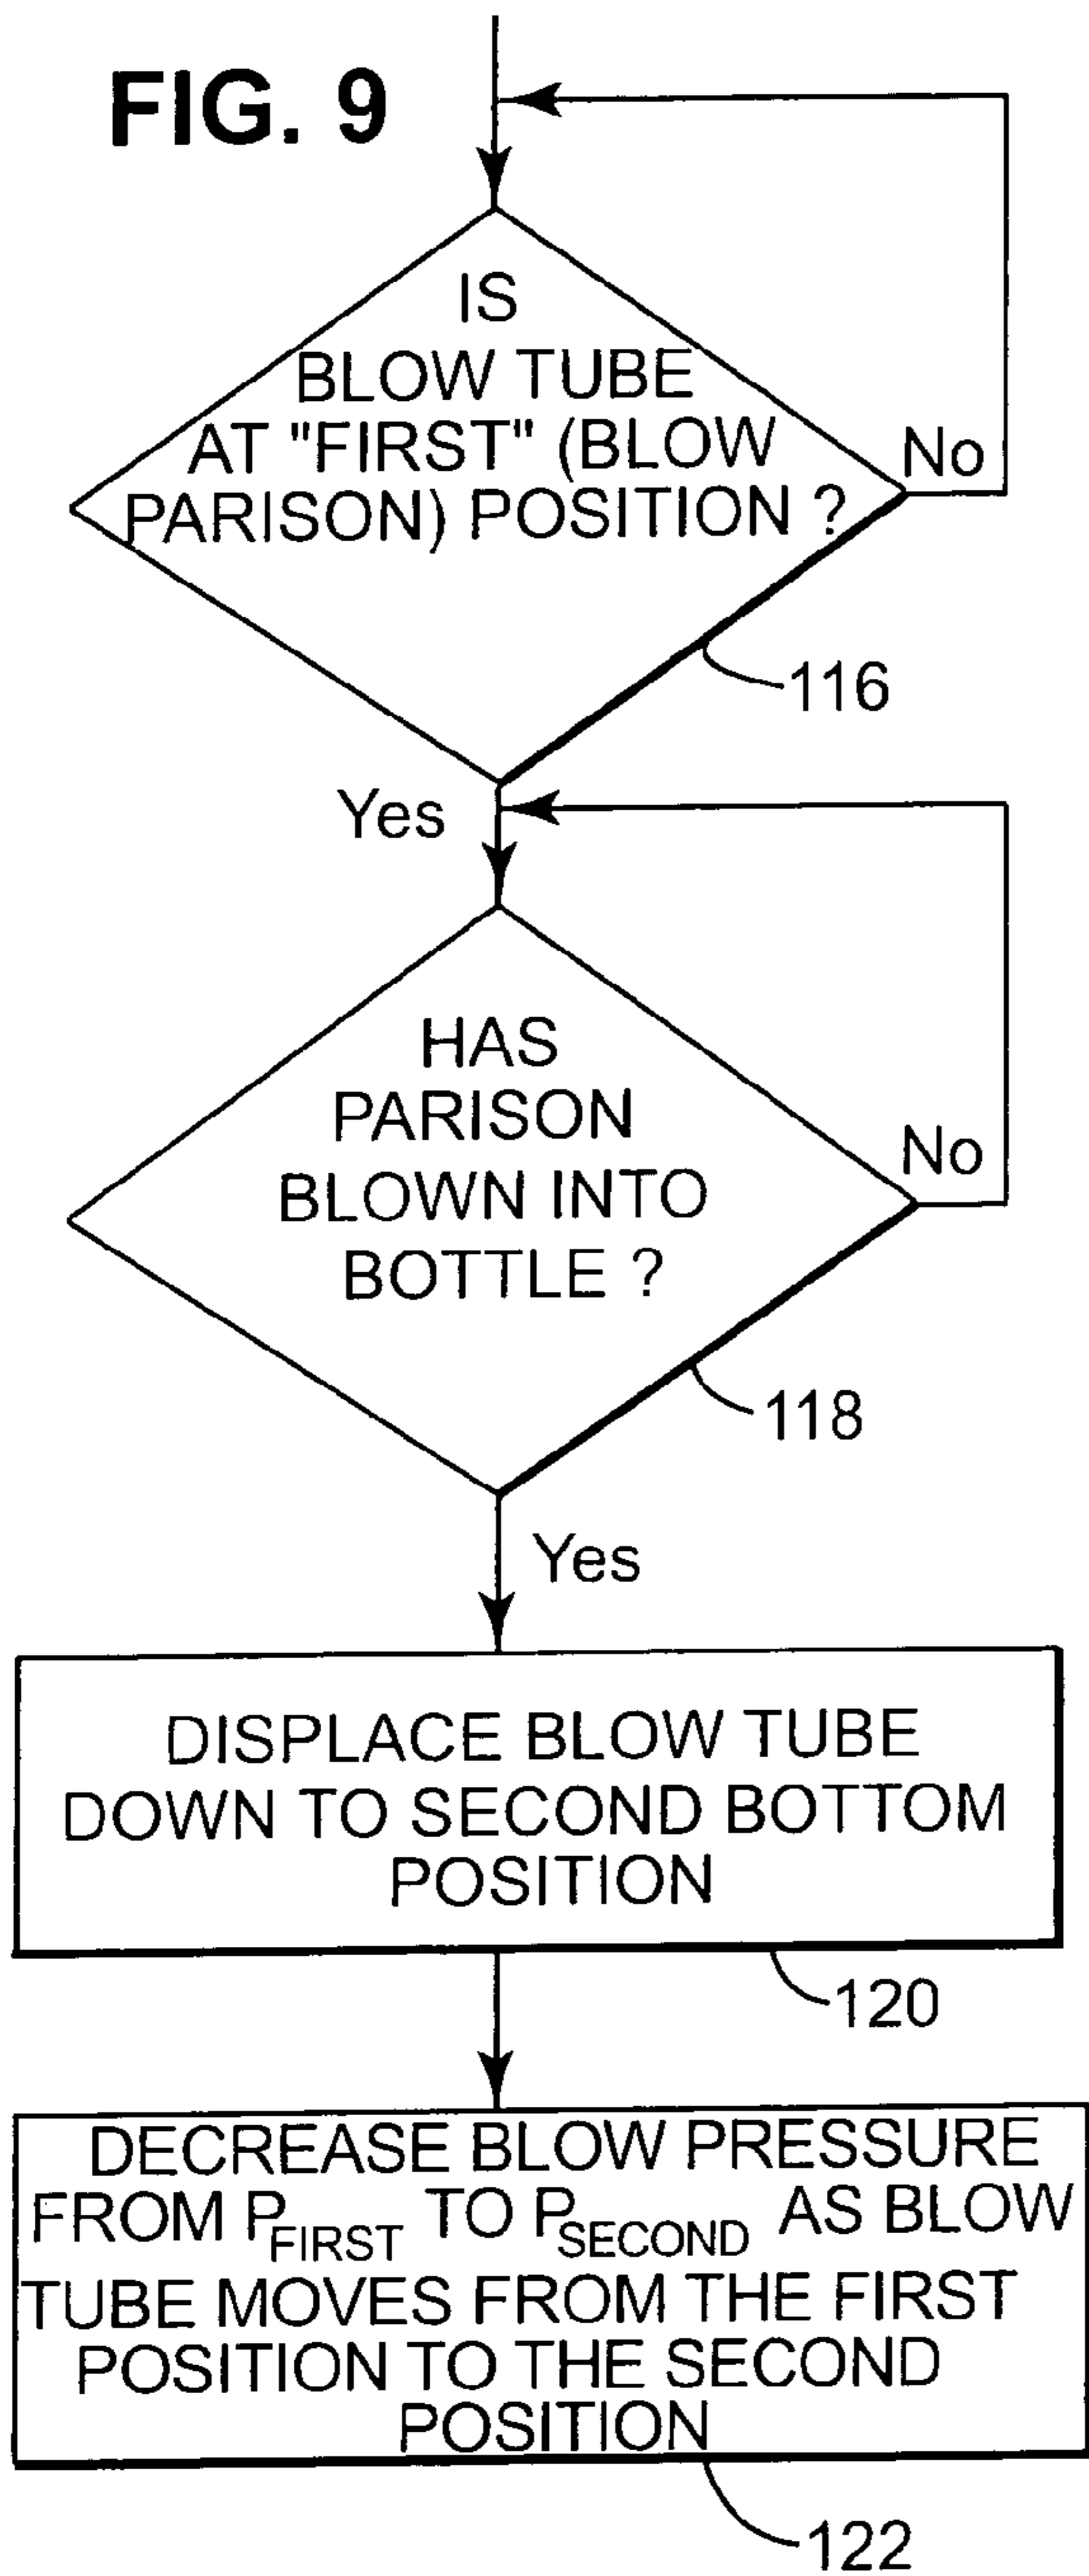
FIG. 9

IS BLOW TUBE AT "FIRST" (BLOW PARISON) POSITION ?

No

116

Yes

HAS PARISON BLOWN INTO BOTTLE ?

No

118

Yes

DISPLACE BLOW TUBE DOWN TO SECOND BOTTOM POSITION

120

DECREASE BLOW PRESSURE FROM $P_{FIRST}$ TO $P_{SECOND}$ AS BLOW TUBE MOVES FROM THE FIRST POSITION TO THE SECOND POSITION

122